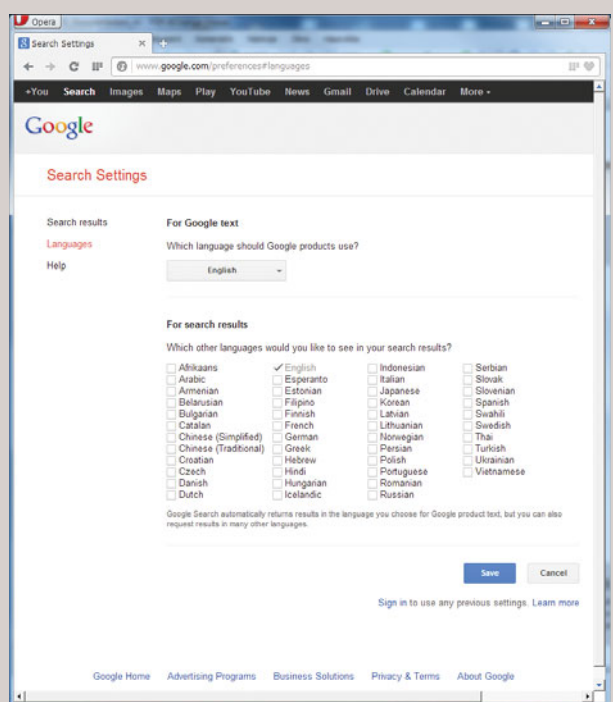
Opera

Search Settings

www.google.com/preferences#languages

+You Search Images Maps Play YouTube News Gmail Drive Calendar More

Google

Search Settings

Search results
Languages
Help

For Google text

Which language should Google products use?

English

For search results

Which other languages would you like to see in your search results?

Afrikaans
Arabic
Armenian
Belarusian
Bulgarian
Catalan
Chinese (Simplified)
Chinese (Traditional)
Croatian
Czech
Danish
Dutch

✓ English
Esperanto
Estonian
Filipino
Finnish
French
German
Greek
Hebrew
Hindi
Hungarian
Icelandic

Indonesian
Italian
Japanese
Korean
Latvian
Lithuanian
Norwegian
Persian
Polish
Portuguese
Romanian
Russian

Serbian
Slovak
Slovenian
Spanish
Swahili
Swedish
Thai
Turkish
Ukrainian
Vietnamese

Google Search automatically returns results in the language you choose for Google product text, but you can also request results in many other languages.

Save Cancel

Sign in to use any previous settings. Learn more

Google Home Advertising Programs Business Solutions Privacy & Terms About Google